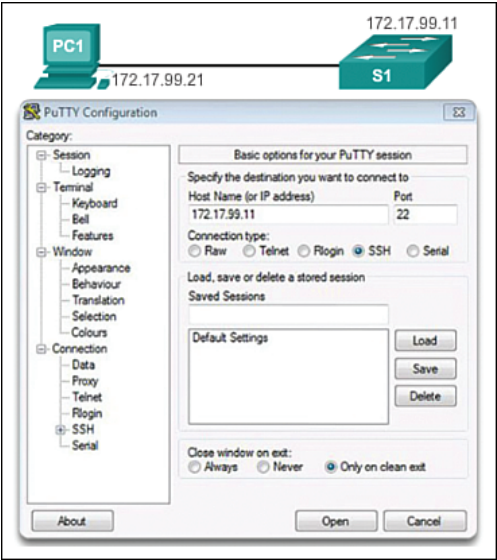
PC1
172.17.99.21
172.17.99.11
S1

PuTTY Configuration

Category:
Session
Logging
Terminal
Keyboard
Bell
Features
Window
Appearance
Behaviour
Translation
Selection
Colours
Connection
Data
Proxy
Telnet
Rlogin
SSH
Serial

Basic options for your PuTTY session
Specify the destination you want to connect to
Host Name (or IP address)
172.17.99.11
Port
22
Connection type:
Raw Telnet Rlogin SSH Serial
Load, save or delete a stored session
Saved Sessions
Default Settings
Load
Save
Delete
Close window on exit:
Always Never Only on clean exit

About
Open
Cancel